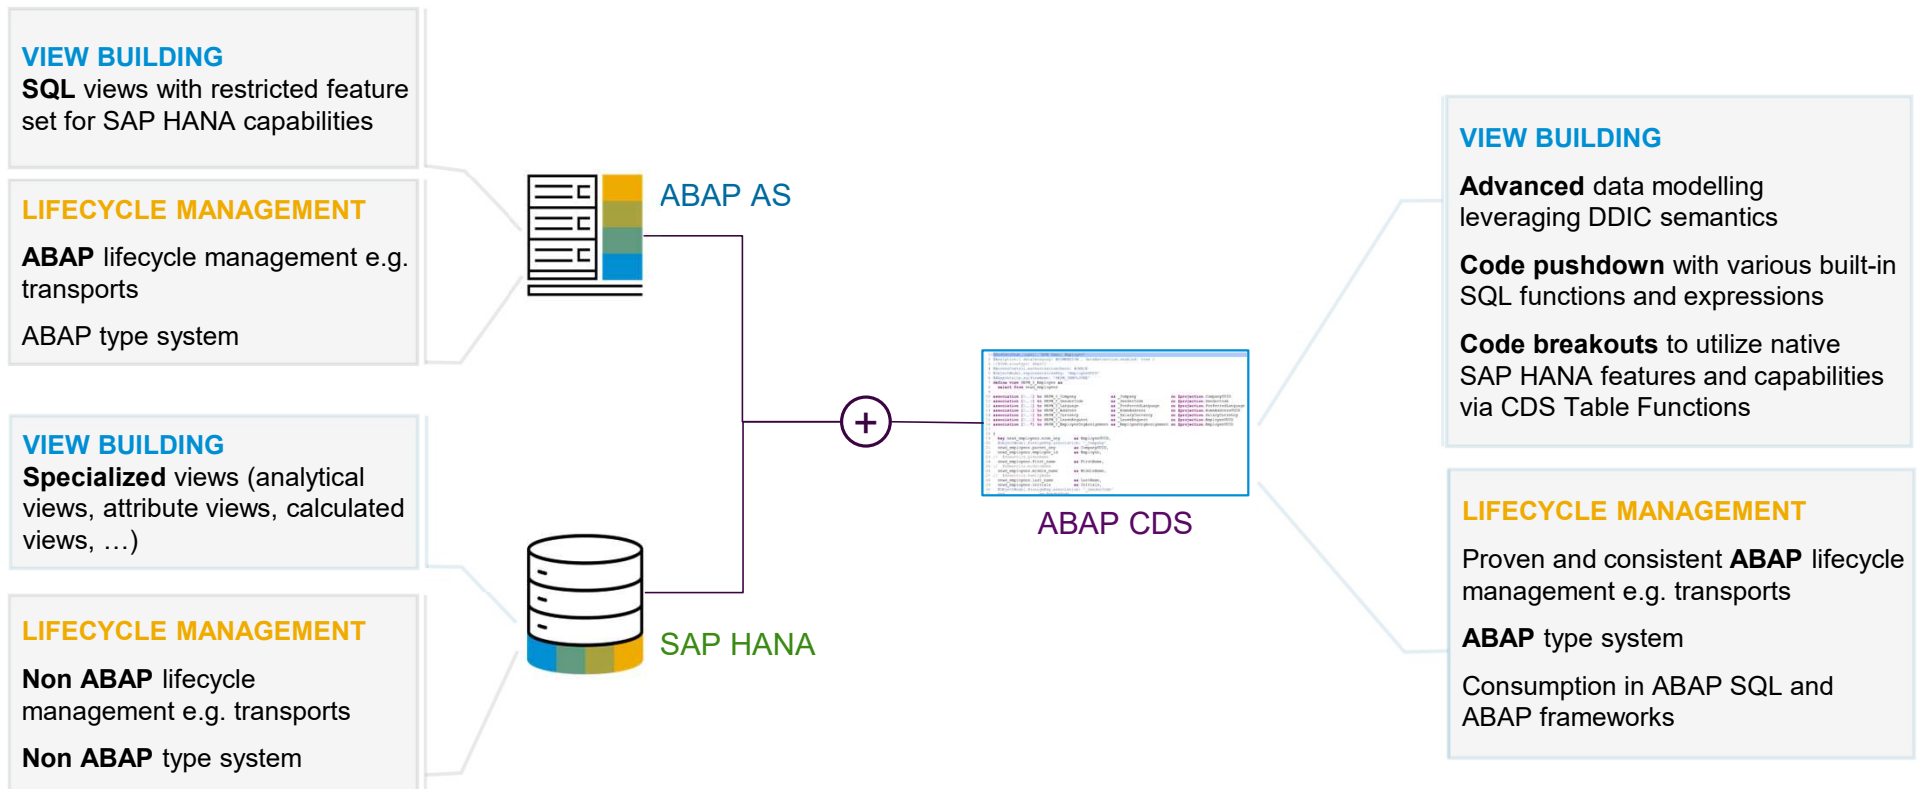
VIEW BUILDING
SQL views with restricted feature set for SAP HANA capabilities

LIFECYCLE MANAGEMENT
ABAP lifecycle management e.g. transports

ABAP type system

VIEW BUILDING
Specialized views (analytical views, attribute views, calculated views, …)

LIFECYCLE MANAGEMENT
Non ABAP lifecycle management e.g. transports

Non ABAP type system

ABAP AS

SAP HANA

+

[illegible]

ABAP CDS

VIEW BUILDING
Advanced data modelling leveraging DDIC semantics

Code pushdown with various built-in SQL functions and expressions

Code breakouts to utilize native SAP HANA features and capabilities via CDS Table Functions

LIFECYCLE MANAGEMENT
Proven and consistent ABAP lifecycle management e.g. transports

ABAP type system

Consumption in ABAP SQL and ABAP frameworks